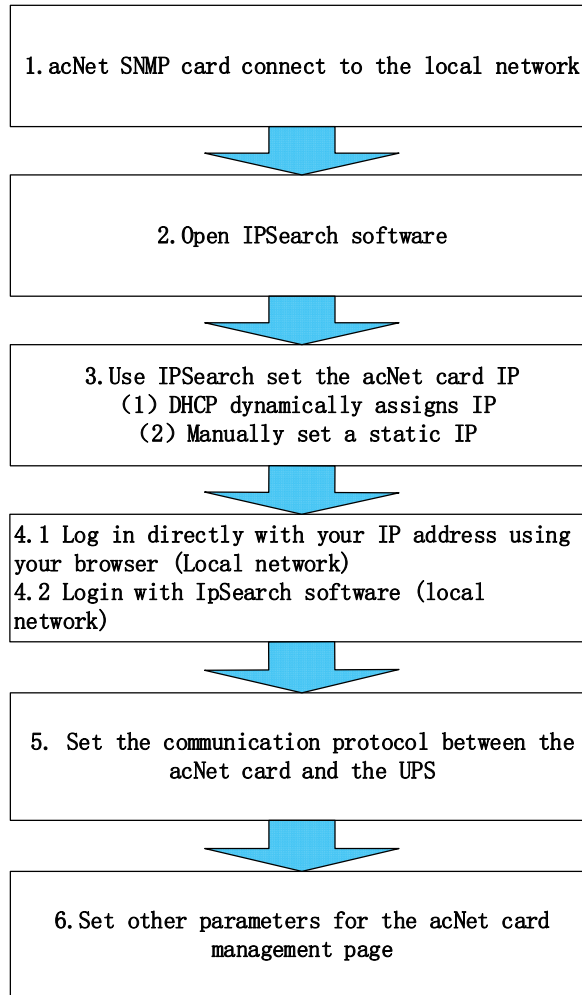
1.acNet SNMP card connect to the local network

2.Open IPSearch software

3.Use IPSearch set the acNet card IP
(1) DHCP dynamically assigns IP
(2) Manually set a static IP

4.1 Log in directly with your IP address using your browser (Local network)
4.2 Login with IpSearch software (local network)

5. Set the communication protocol between the acNet card and the UPS

6.Set other parameters for the acNet card management page